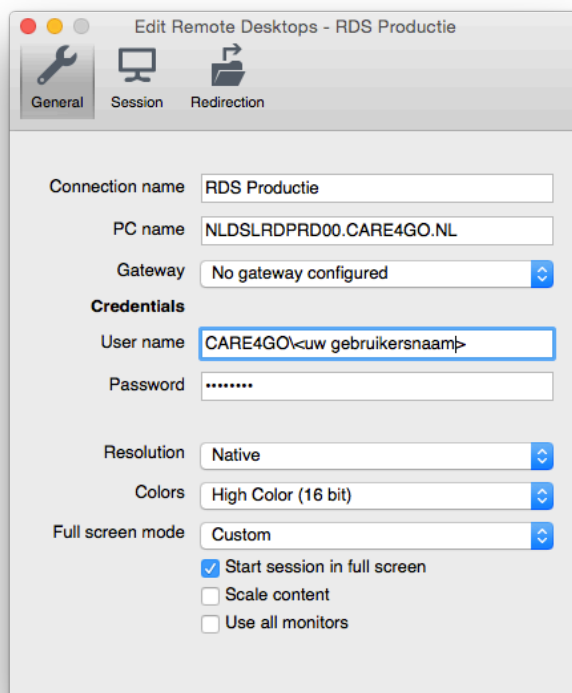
Edit Remote Desktops - RDS Productie

General Session Redirection

Connection name RDS Productie

PC name NLDSLRDPRD00.CARE4GO.NL

Gateway No gateway configured

Credentials

User name CARE4GO\<uw gebruikersnaam>

Password ••••••••

Resolution Native

Colors High Color (16 bit)

Full screen mode Custom

Start session in full screen

Scale content

Use all monitors